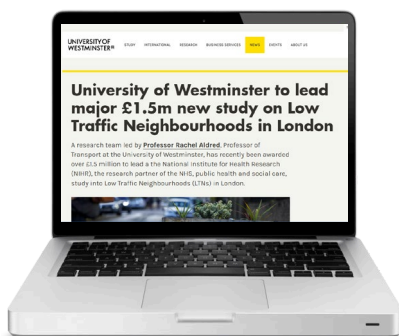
UNIVERSITY OF WESTMINSTER

STUDY INTERNATIONAL RESEARCH BUSINESS SERVICES NEWS EVENTS ABOUT US

University of Westminster to lead major £1.5m new study on Low Traffic Neighbourhoods in London

A research team led by Professor Rachel Aldred, Professor of Transport at the University of Westminster, has recently been awarded over £1.5 million to lead a the National Institute for Health Research (NIHR), the research partner of the NHS, public health and social care, study into Low Traffic Neighbourhoods (LTNs) in London.